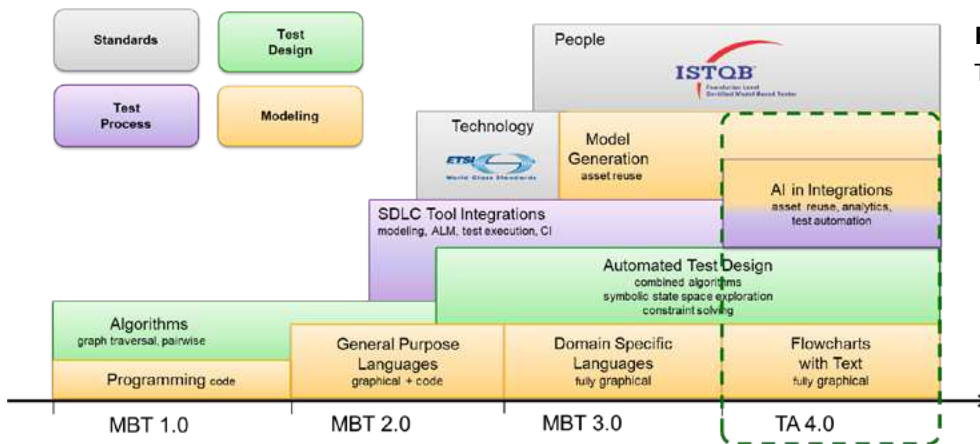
Standards

Test Design

Test Process

Modeling

People

ISTQB

Foundation Level Certified Model-Based Tester

Technology

ETSI

World Class Standards

Model Generation
asset reuse

AI in Integrations
asset reuse, analytics, test automation

SDLC Tool Integrations
modeling, ALM, test execution, CI

Automated Test Design
combined algorithms
symbolic state space exploration
constraint solving

Algorithms
graph traversal, pairwise

Programming code

General Purpose Languages
graphical + code

Domain Specific Languages
fully graphical

Flowcharts with Text
fully graphical

MBT 1.0

MBT 2.0

MBT 3.0

TA 4.0

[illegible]
T